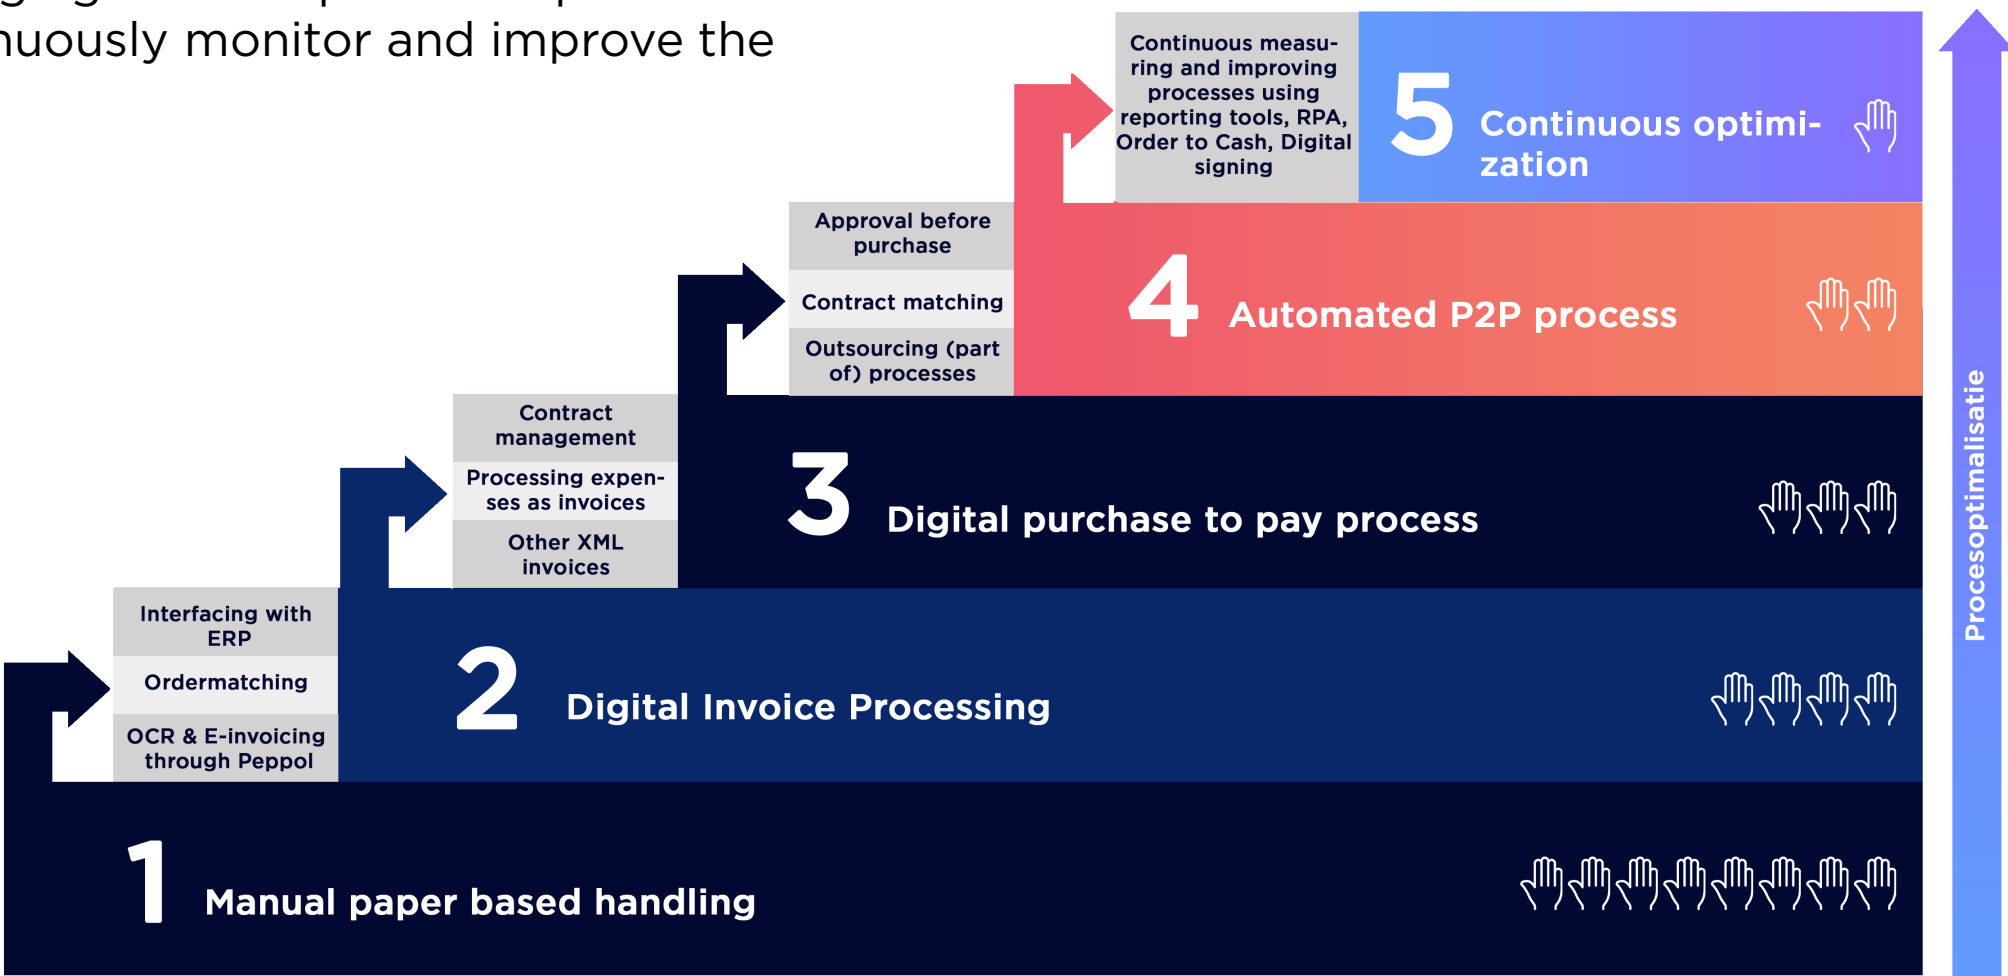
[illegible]uously monitor and improve the

Continuous measuring and improving processes using reporting tools, RPA, Order to Cash, Digital signing

5 Continuous optimization

Approval before purchase

Contract matching

Outsourcing (part of) processes

4 Automated P2P process

Contract management

Processing expenses as invoices

Other XML invoices

3 Digital purchase to pay process

Interfacing with ERP

Ordermatching

OCR & E-invoicing through Peppol

2 Digital Invoice Processing

1 Manual paper based handling

Procesoptimalisatie